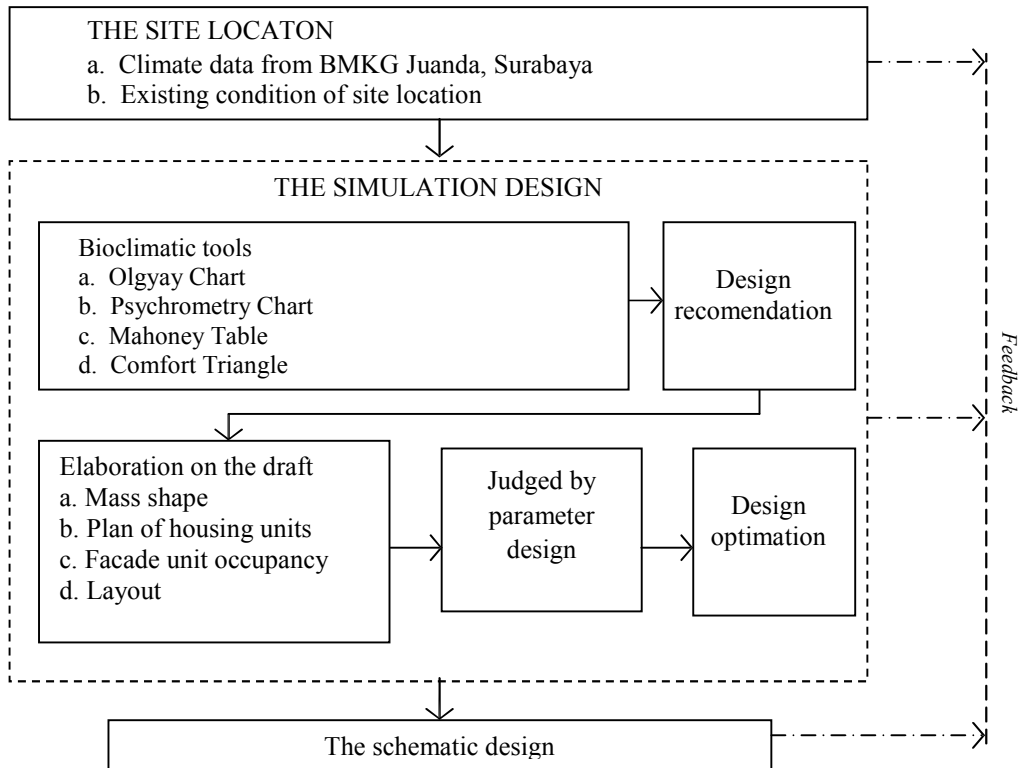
THE SITE LOCATON
a. Climate data from BMKG Juanda, Surabaya
b. Existing condition of site location

THE SIMULATION DESIGN

Bioclimatic tools
a. Olgyay Chart
b. Psychrometry Chart
c. Mahoney Table
d. Comfort Triangle

Design recomendation

Elaboration on the draft
a. Mass shape
b. Plan of housing units
c. Facade unit occupancy
d. Layout

Judged by parameter design

Design optimation

Feedback

The schematic design